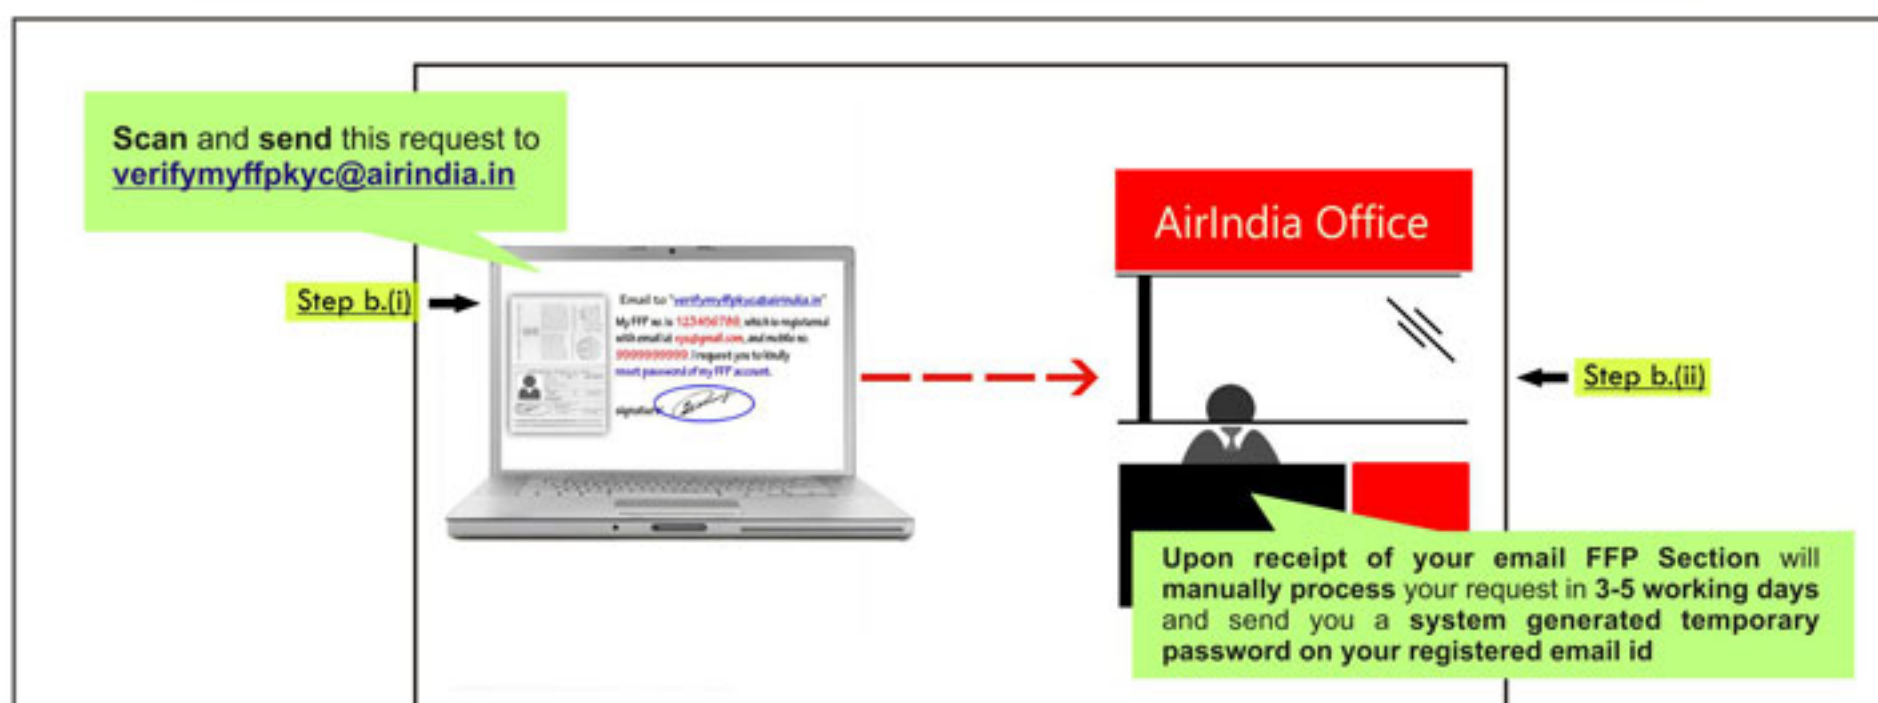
Scan and send this request to verifymyffpkyc@airindia.in

Step b.(i)

Email to "verifymyffpkycairindia.in"
My FFP no is 123456789, which is registered with email id xyz@gmail.com, and mobile no 9999999999. I request you to kindly reset password of my FFP account.

signature

AirIndia Office

Step b.(ii)

Upon receipt of your email FFP Section will manually process your request in 3-5 working days and send you a system generated temporary password on your registered email id